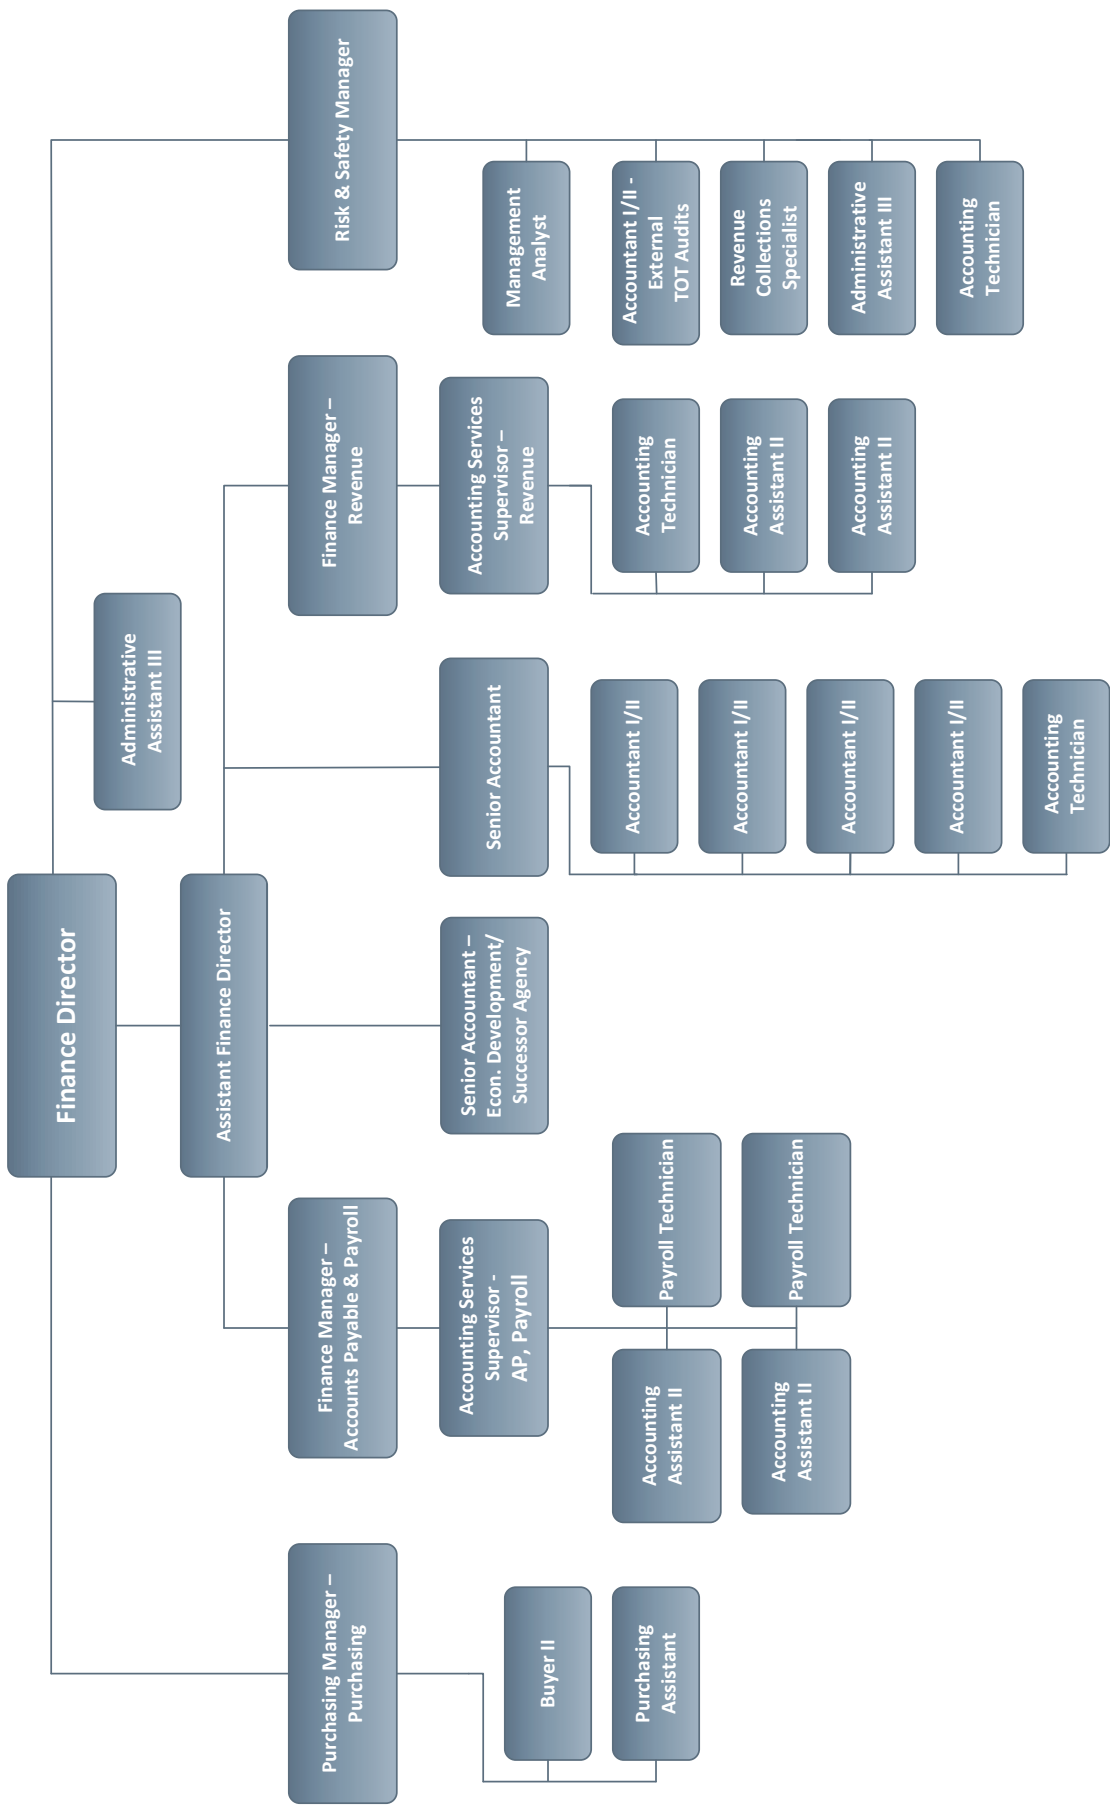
Finance Director

Risk & Safety Manager

Management Analyst

Accountant I/II - External TOT Audits

Revenue Collections Specialist

Administrative Assistant III

Accounting Technician

Administrative Assistant III

Assistant Finance Director

Finance Manager – Revenue

Accounting Services Supervisor – Revenue

Accounting Technician

Accounting Assistant II

Accounting Assistant II

Senior Accountant

Accountant I/II

Accountant I/II

Accountant I/II

Accountant I/II

Accounting Technician

Senior Accountant – Econ. Development/ Successor Agency

Finance Manager – Accounts Payable & Payroll

Accounting Services Supervisor - AP, Payroll

Payroll Technician

Payroll Technician

Accounting Assistant II

Accounting Assistant II

Purchasing Manager – Purchasing

Buyer II

Purchasing Assistant